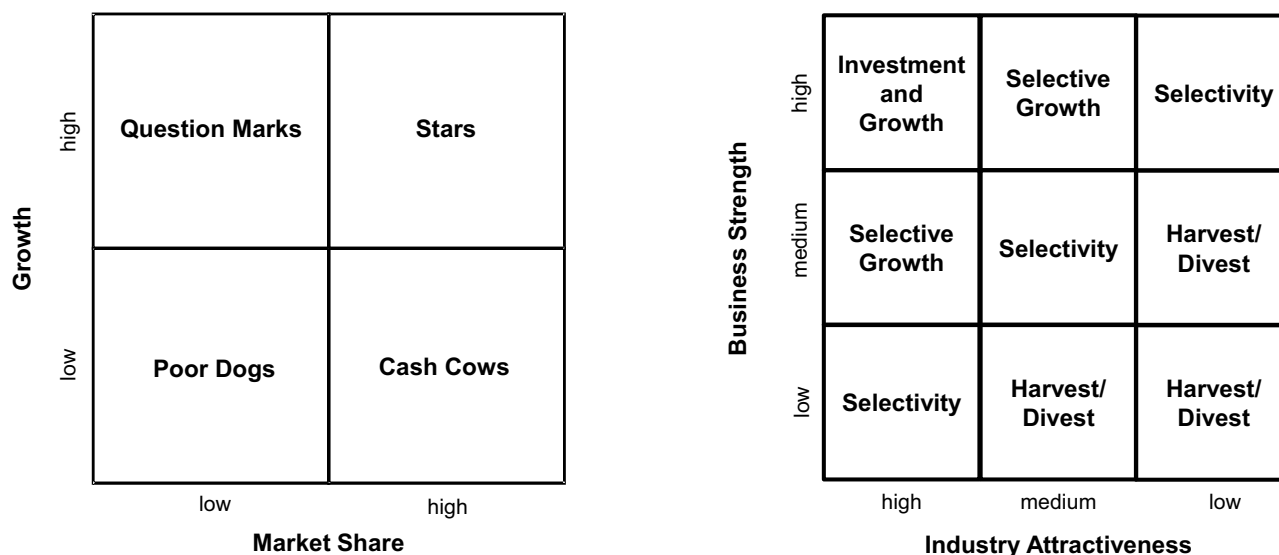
| Growth | | | |
|---|---|---|---|
| high | Question Marks | Stars |
| low | Poor Dogs | Cash Cows |
| | low | high |

Market Share

| Business Strength | | | | |
|---|---|---|---|---|
| high | Investment and Growth | Selective Growth | Selectivity |
| medium | Selective Growth | Selectivity | Harvest/ Divest |
| low | Selectivity | Harvest/ Divest | Harvest/ Divest |
| | high | medium | low |

Industry Attractiveness